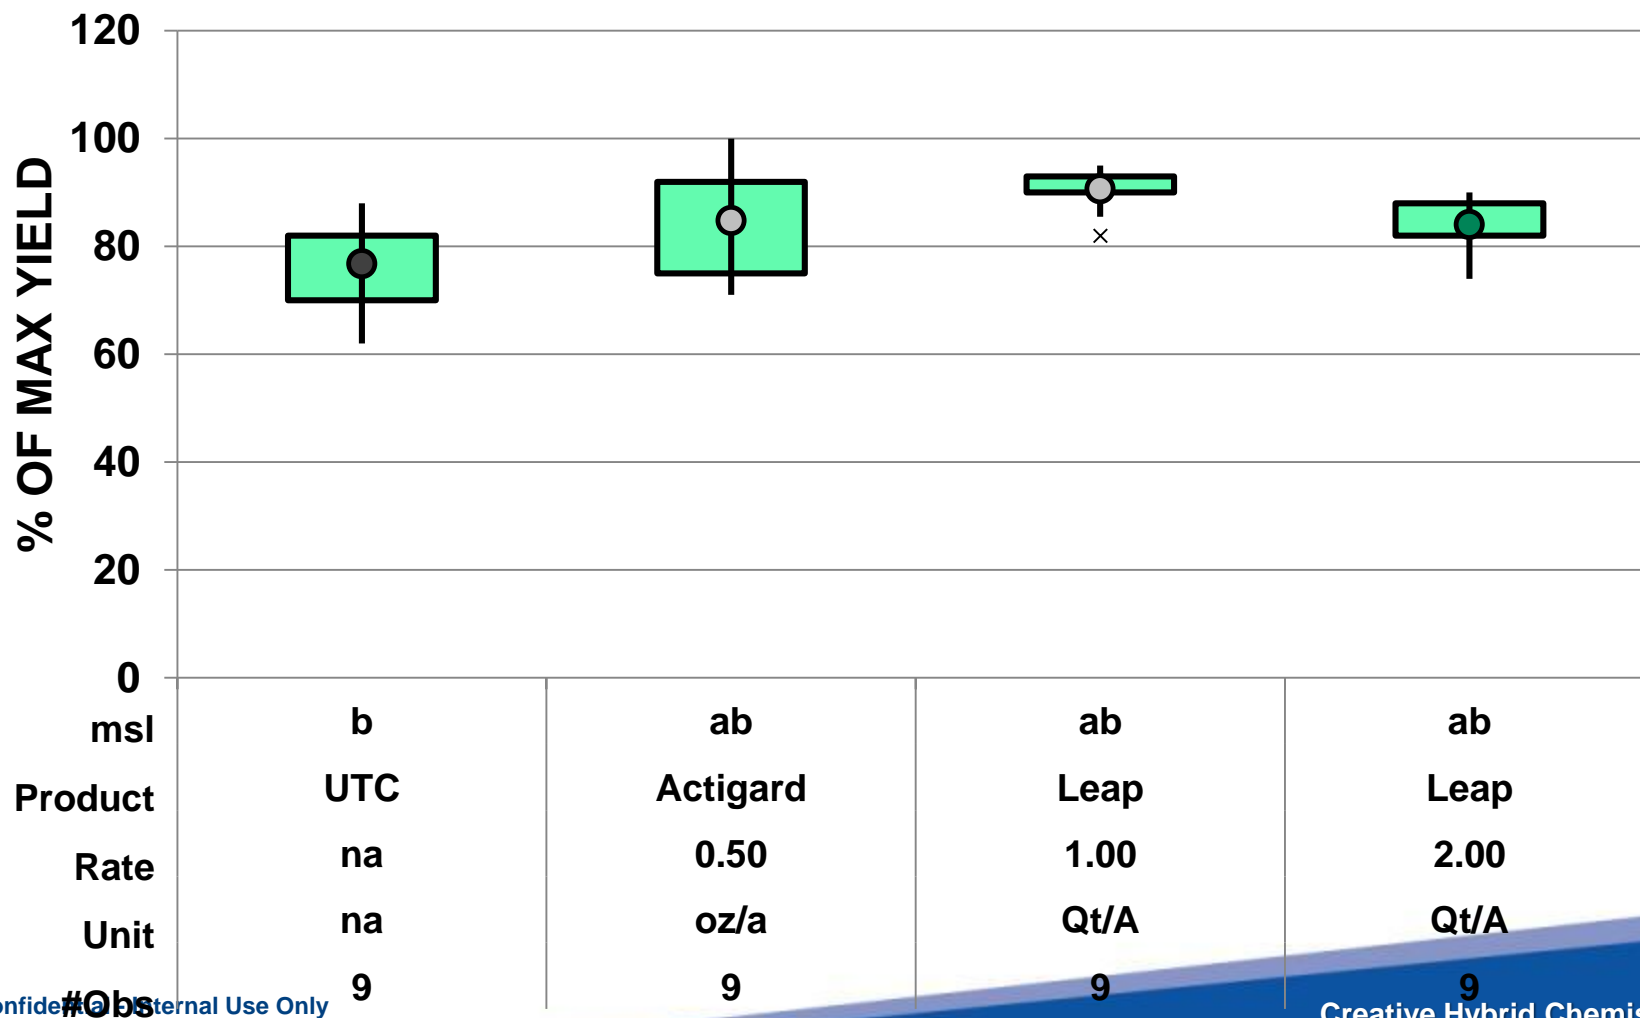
% OF MAX YIELD

120
100
80
60
40
20
0

| | | | | |
|---|---|---|---|---|
| msl | b | ab | ab | ab |
| Product | UTC | Actigard | Leap | Leap |
| Rate | na | 0.50 | 1.00 | 2.00 |
| Unit | na | oz/a | Qt/A | Qt/A |
| #Obs | 9 | 9 | 9 | 9 |

onfidential - Internal Use Only

Creative Hybrid Chemis